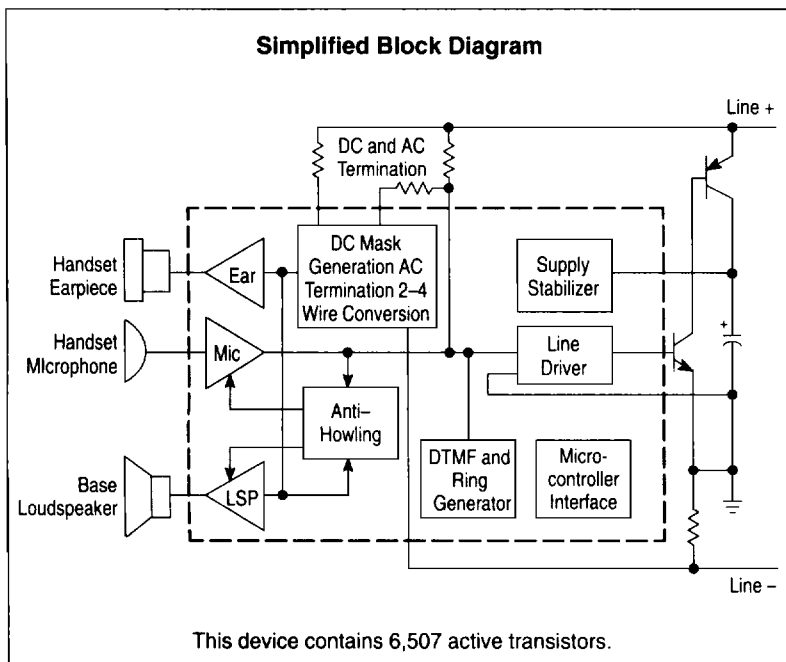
Simplified Block Diagram

Line +

DC and AC Termination

Handset Earpiece

Ear

DC Mask Generation AC Termination 2–4 Wire Conversion

Supply Stabilizer

Handset MIcrophone

Mic

Line Driver

Anti–Howling

Base Loudspeaker

LSP

DTMF and Ring Generator

Micro-controller Interface

Line –

This device contains 6,507 active transistors.